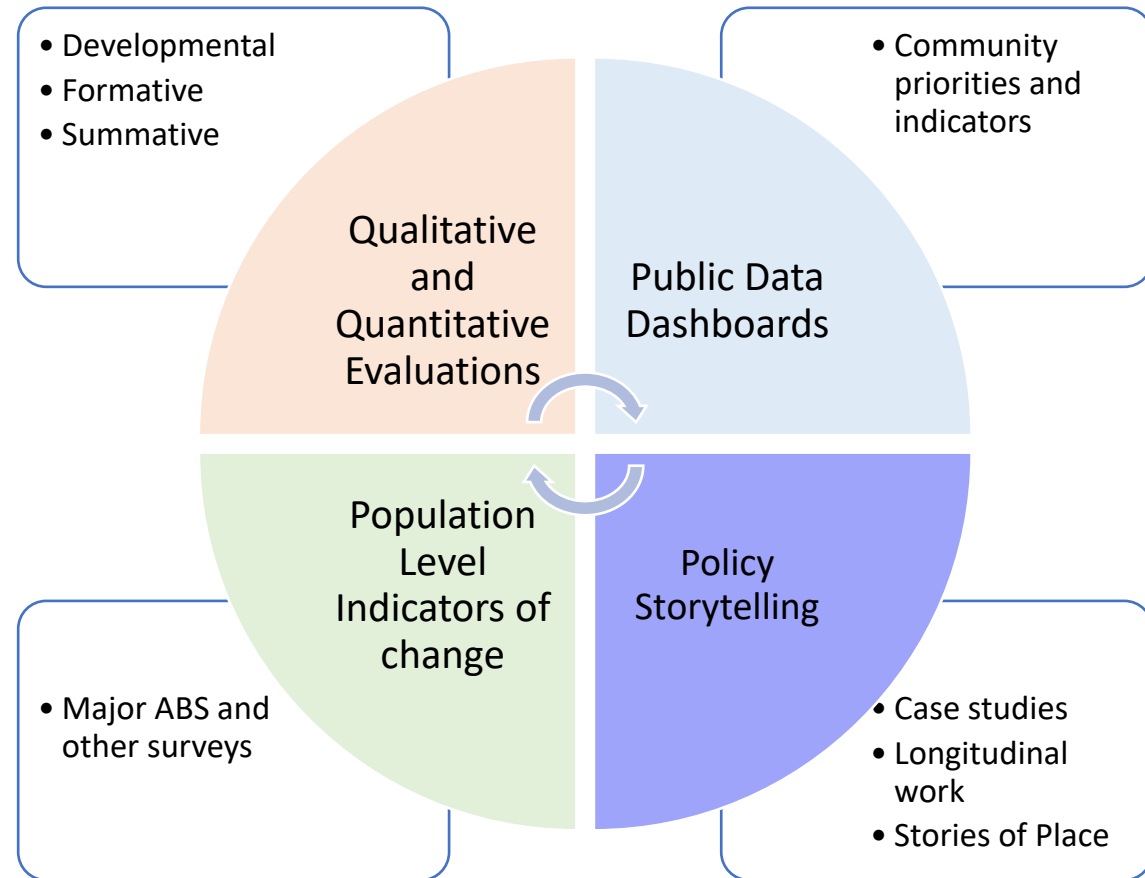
• Developmental
• Formative
• Summative

• Community priorities and indicators

Qualitative and Quantitative Evaluations

Public Data Dashboards

Population Level Indicators of change

Policy Storytelling

• Major ABS and other surveys

• Case studies
• Longitudinal work
• Stories of Place